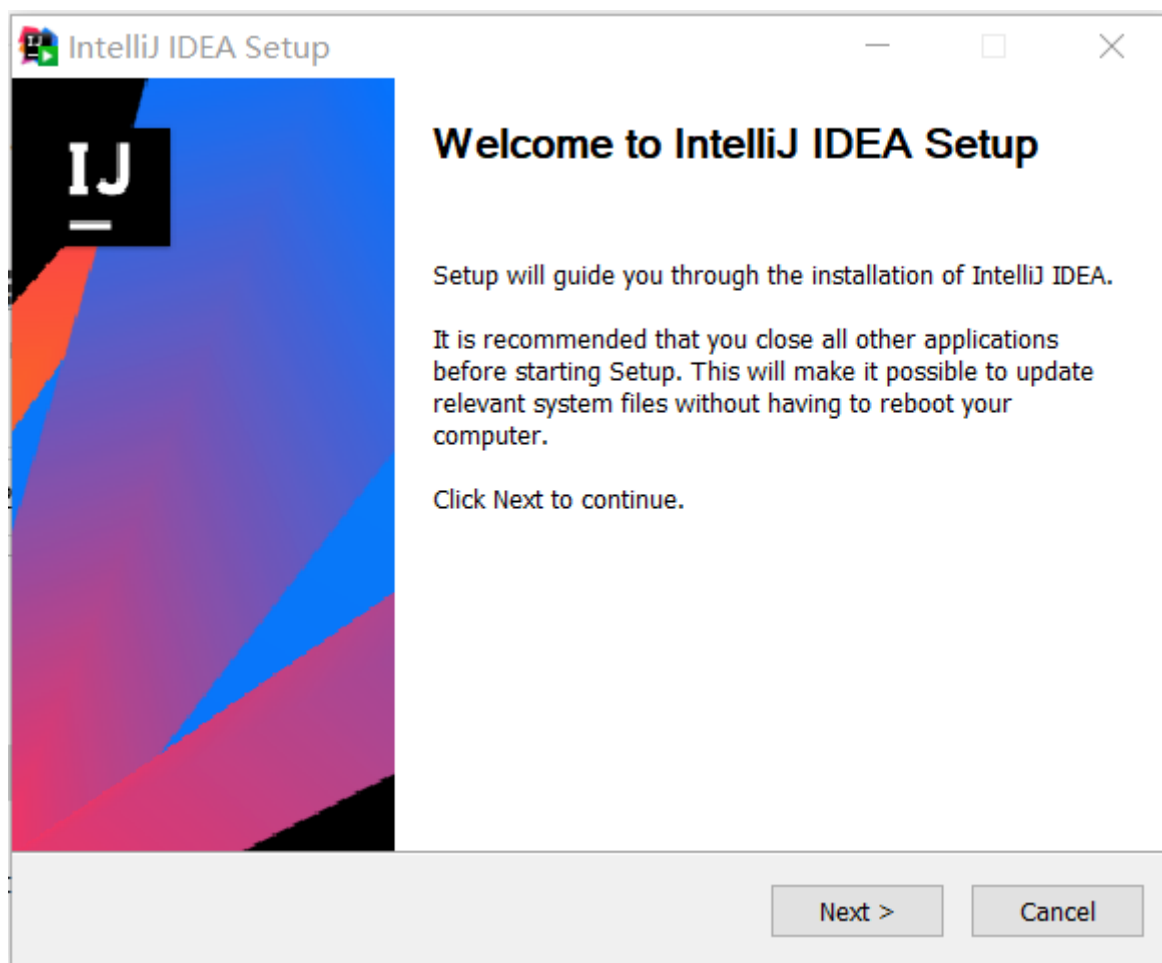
IntelliJ IDEA Setup

IJ

Welcome to IntelliJ IDEA Setup

Setup will guide you through the installation of IntelliJ IDEA.

It is recommended that you close all other applications before starting Setup. This will make it possible to update relevant system files without having to reboot your computer.

Click Next to continue.

Next >

Cancel